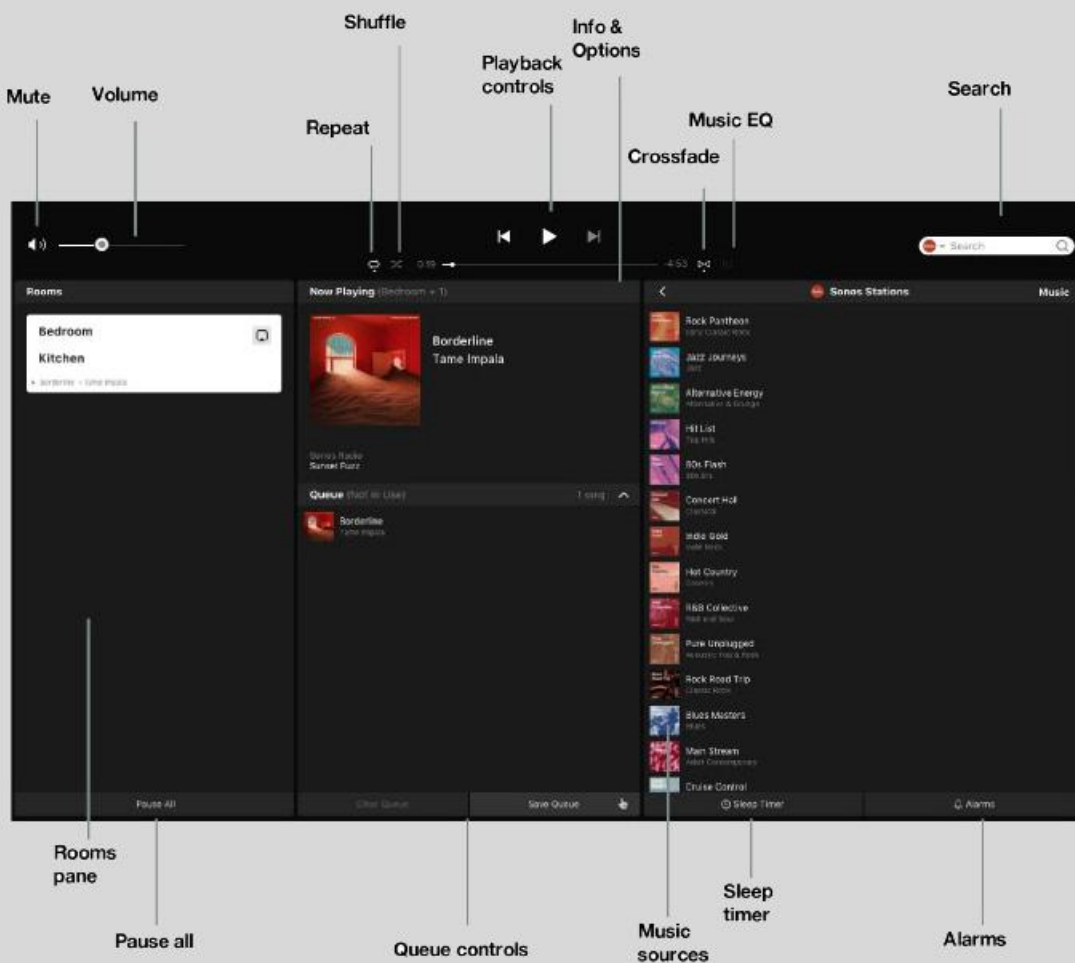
Shuffle

Info & Options

Playback controls

Mute

Volume

Search

Repeat

Music EQ

Crossfade

0:19

-4:53

Search

Rooms

Now Playing (Bedroom + 1)

Sonos Stations

Music

Bedroom

Kitchen

Borderline – Tame Impala

Borderline

Tame Impala

Sonos Radio

Sunset Fuzz

Queue (Not in Use)

1 song

Borderline

Tame Impala

Rock Pantheon

Early Classic Rock

Jazz Journeys

Jazz

Alternative Energy

Alternative & Grunge

Hit List

Top Hits

80s Flash

80s Hits

Concert Hall

Classical

Indie Gold

Indie Rock

Hot Country

Country

R&B Collective

R&B and Soul

Pure Unplugged

Acoustic Pop & Rock

Rock Road Trip

Classic Rock

Blues Masters

Blues

Main Stream

Adult Contemporary

Cruise Control

Pause All

Clear Queue

Save Queue

Sleep Timer

Alarms

Rooms pane

Pause all

Queue controls

Music sources

Sleep timer

Alarms